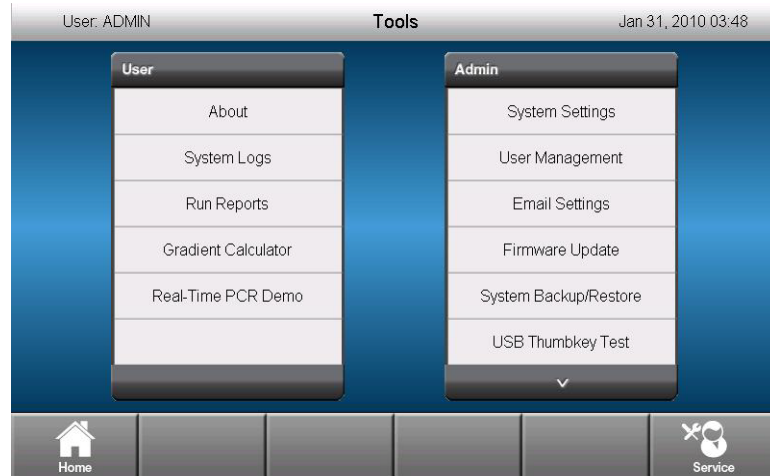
User: ADMIN

Tools

Jan 31, 2010 03:48

User

About

System Logs

Run Reports

Gradient Calculator

Real-Time PCR Demo

Admin

System Settings

User Management

Email Settings

Firmware Update

System Backup/Restore

USB Thumbkey Test

Home

Service